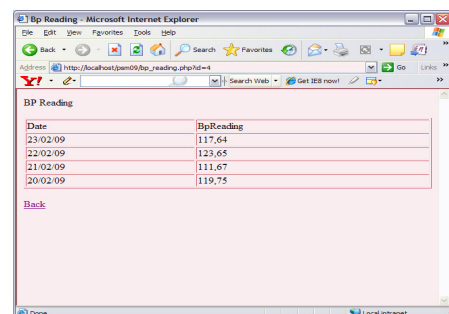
Bp Reading - Microsoft Internet Explorer

File Edit View Favorites Tools Help

Back Search Favorites Go Links

Address http://localhost/psm09/bp_reading.php?id=4

Search Web Get IE8 now!

BP Reading

| Date | BpReading |
|---|---|
| 23/02/09 | 117,64 |
| 22/02/09 | 123,65 |
| 21/02/09 | 111,67 |
| 20/02/09 | 119,75 |

Back

Done Local intranet